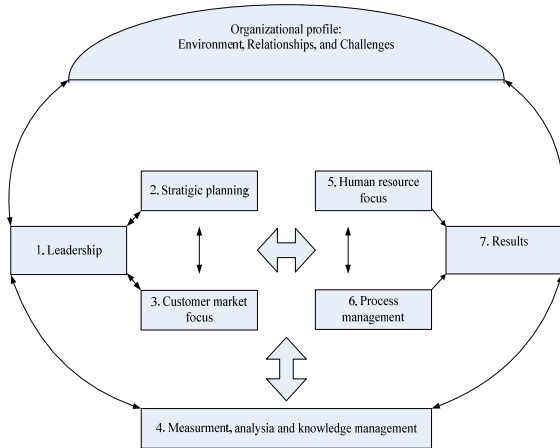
Organizational profile:
Environment, Relationships, and Challenges

1. Leadership

2. Stratigic planning

3. Customer market focus

5. Human resource focus

6. Process management

7. Results

4. Measurment, analysia and knowledge management